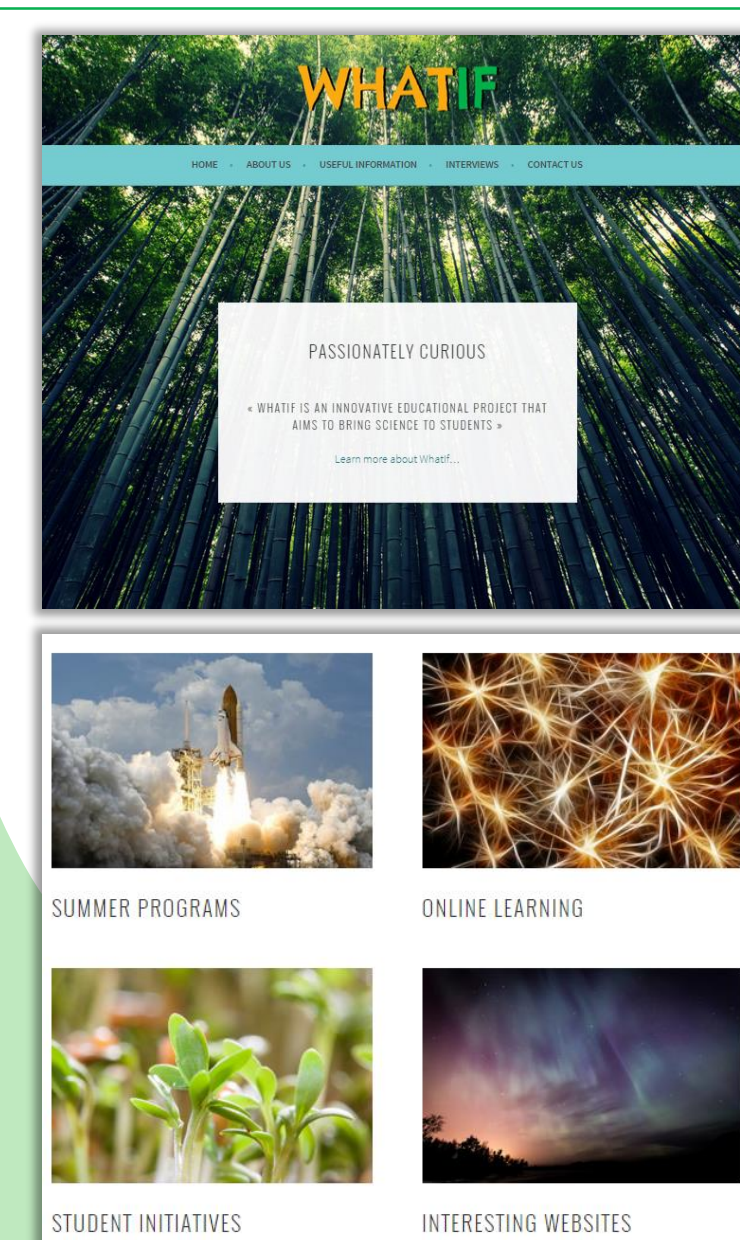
WHATIF

HOME · ABOUT US · USEFUL INFORMATION · INTERVIEWS · CONTACT US

PASSIONATELY CURIOUS

« WHATIF IS AN INNOVATIVE EDUCATIONAL PROJECT THAT AIMS TO BRING SCIENCE TO STUDENTS »

Learn more about Whatif...

SUMMER PROGRAMS

ONLINE LEARNING

STUDENT INITIATIVES

INTERESTING WEBSITES